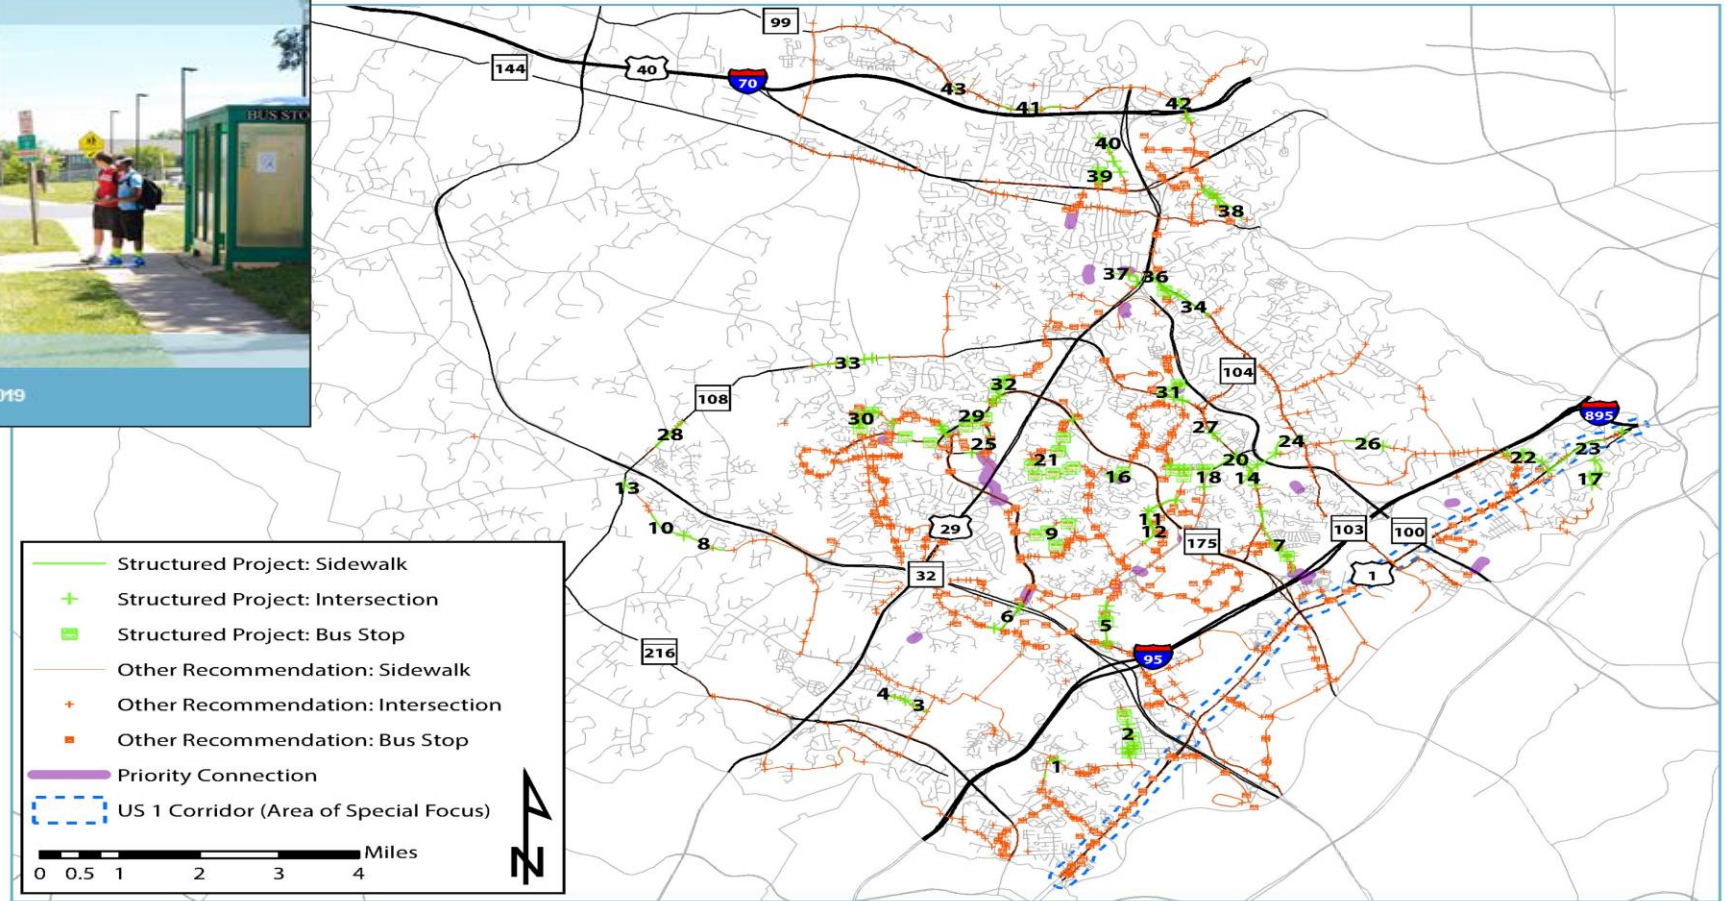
BUS STOP

019

99
144
40
70
43
41
42
40
39
38
37
36
34
104
33
108
32
31
30
29
25
27
28
24
26
895
22
23
17
21
20
16
18
14
13
29
11
12
175
103
100
10
8
9
7
1
32
6
5
216
95
4
3
2
1

Structured Project: Sidewalk
Structured Project: Intersection
Structured Project: Bus Stop
Other Recommendation: Sidewalk
Other Recommendation: Intersection
Other Recommendation: Bus Stop
Priority Connection
US 1 Corridor (Area of Special Focus)

Miles
0 0.5 1 2 3 4

N